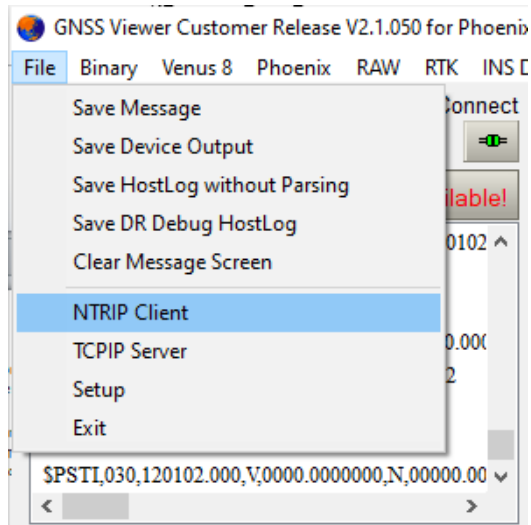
GNSS Viewer Customer Release V2.1.050 for Phoenix

File Binary Venus 8 Phoenix RAW RTK INS D

Save Message
Save Device Output
Save HostLog without Parsing
Save DR Debug HostLog
Clear Message Screen
NTRIP Client
TCPIP Server
Setup
Exit

Connect

ilable!

0102

0.000

2

$PSTI,030,120102.000,V,0000.0000000,N,00000.00